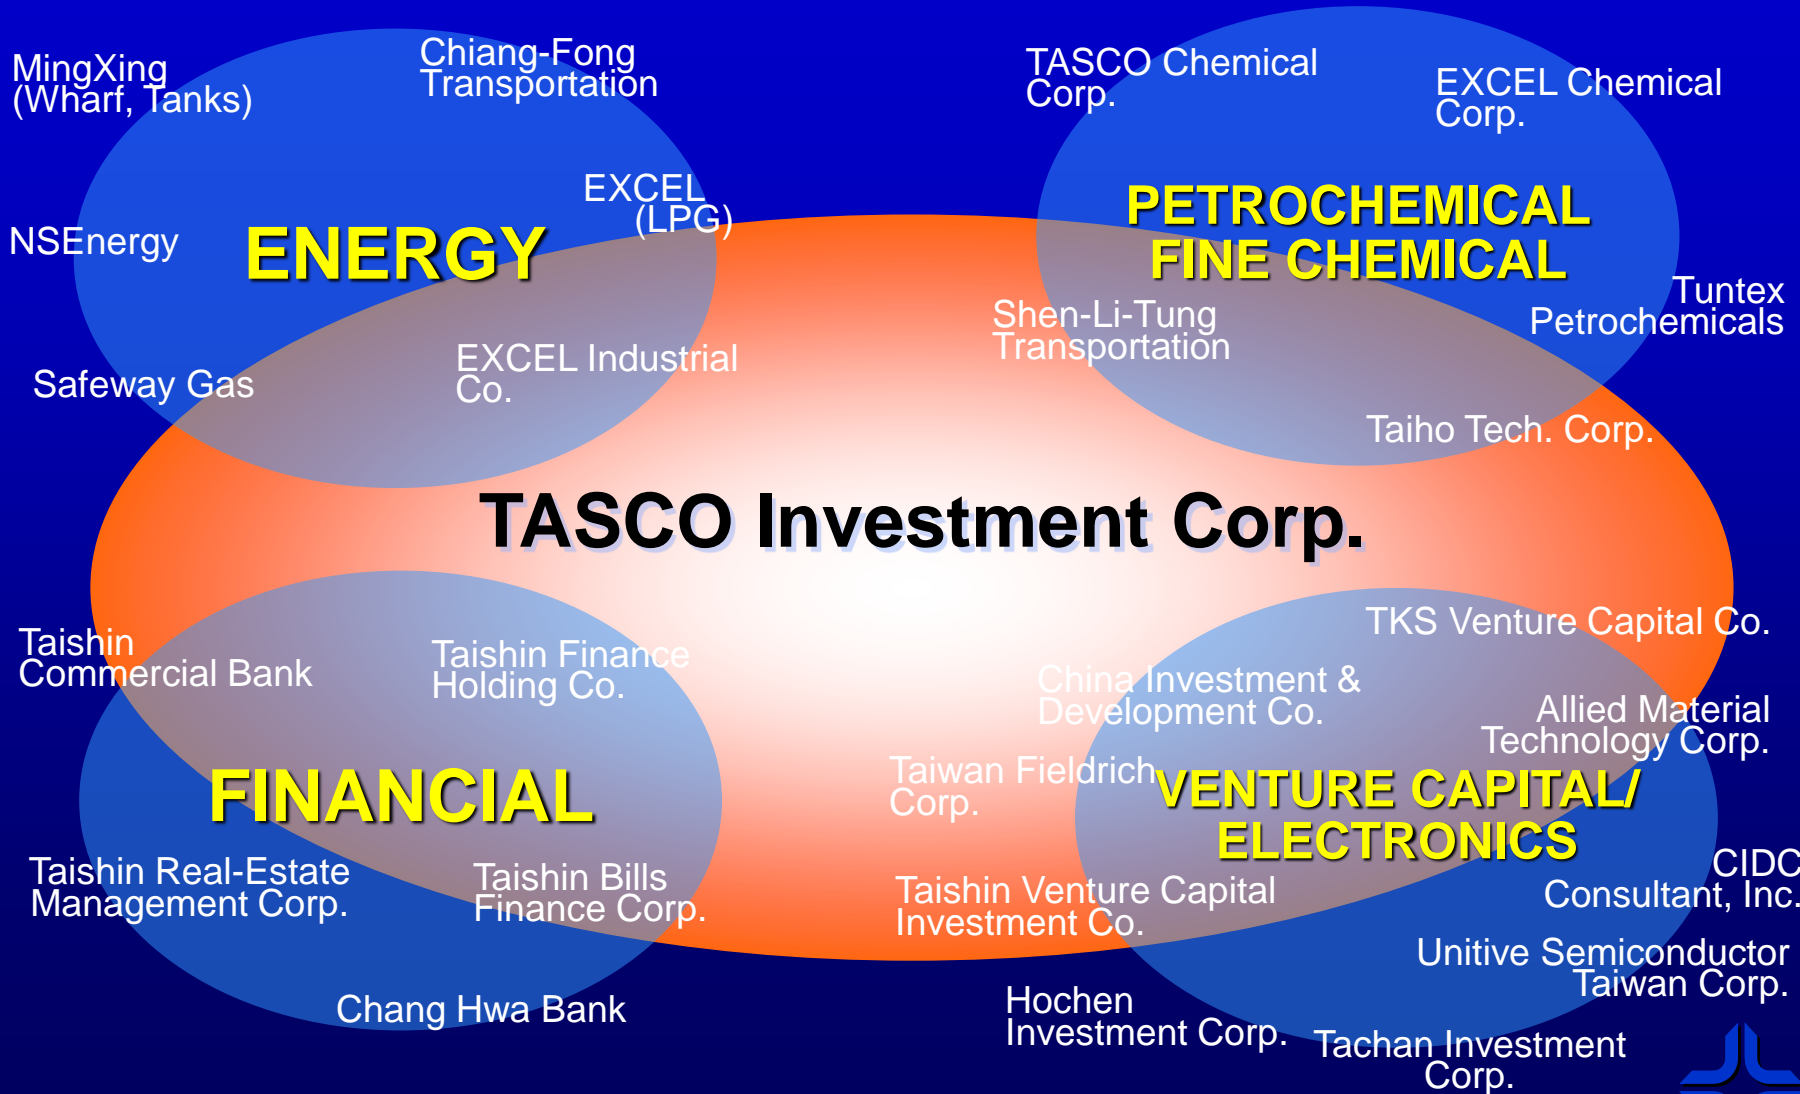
MingXing (Wharf, Tanks)

Chiang-Fong Transportation

TASCO Chemical Corp.

EXCEL Chemical Corp.

EXCEL (LPG)

NSEnergy

ENERGY

PETROCHEMICAL FINE CHEMICAL

Tuntex Petrochemicals

Shen-Li-Tung Transportation

EXCEL Industrial Co.

Safeway Gas

Taiho Tech. Corp.

TASCO Investment Corp.

TKS Venture Capital Co.

Taishin Commercial Bank

Taishin Finance Holding Co.

China Investment & Development Co.

Allied Material Technology Corp.

Taiwan Fieldrich Corp.

FINANCIAL

VENTURE CAPITAL/ ELECTRONICS

CIDC Consultant, Inc.

Taishin Real-Estate Management Corp.

Taishin Bills Finance Corp.

Taishin Venture Capital Investment Co.

Unitive Semiconductor Taiwan Corp.

Chang Hwa Bank

Hochen Investment Corp.

Tachan Investment Corp.